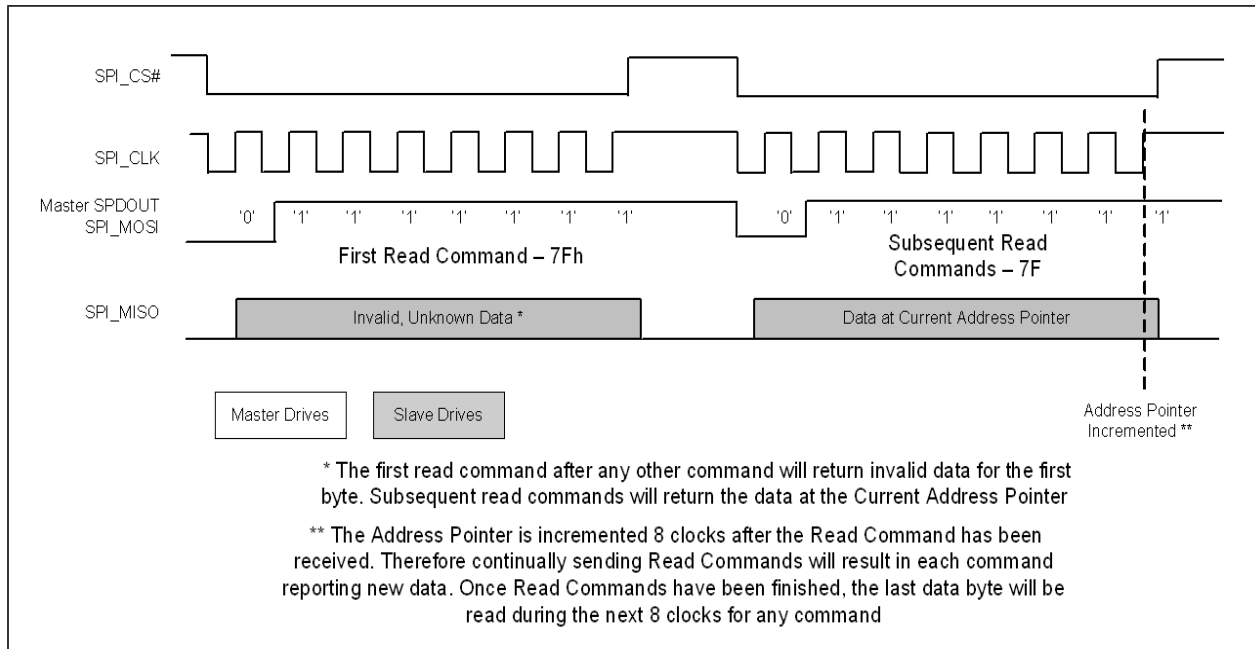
SPI_CS#

SPI_CLK

Master SPDOUT
SPI_MOSI

'0' '1' '1' '1' '1' '1' '1' '1'

First Read Command – 7Fh

'0' '1' '1' '1' '1' '1' '1' '1'

Subsequent Read Commands – 7F

SPI_MISO

Invalid, Unknown Data *

Data at Current Address Pointer

Master Drives

Slave Drives

Address Pointer Incremented **

* The first read command after any other command will return invalid data for the first byte. Subsequent read commands will return the data at the Current Address Pointer

** The Address Pointer is incremented 8 clocks after the Read Command has been received. Therefore continually sending Read Commands will result in each command reporting new data. Once Read Commands have been finished, the last data byte will be read during the next 8 clocks for any command